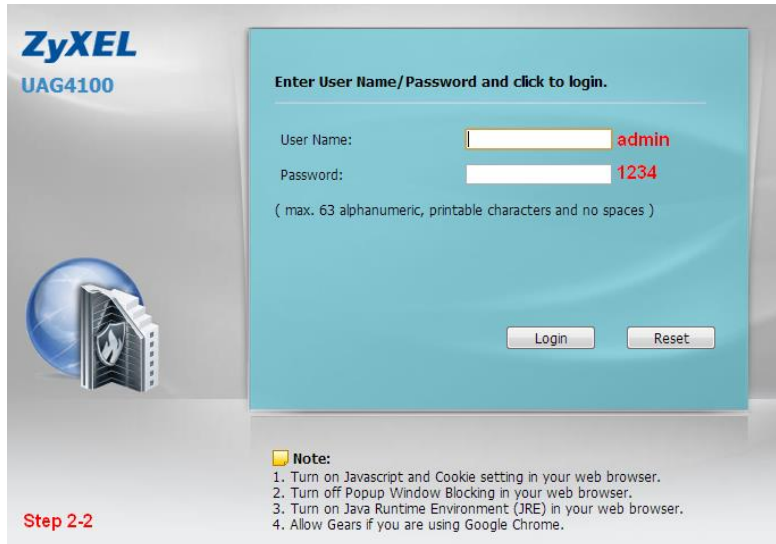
ZyXEL
UAG4100

Enter User Name/Password and click to login.

User Name: admin

Password: 1234

( max. 63 alphanumeric, printable characters and no spaces )

Login Reset

Note:
1. Turn on Javascript and Cookie setting in your web browser.
2. Turn off Popup Window Blocking in your web browser.
3. Turn on Java Runtime Environment (JRE) in your web browser.
4. Allow Gears if you are using Google Chrome.

Step 2-2